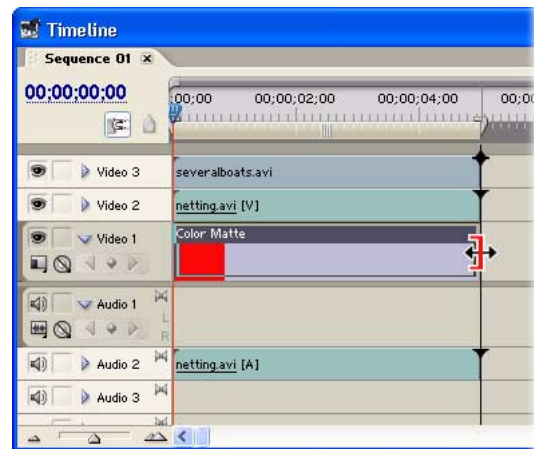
Timeline

Sequence 01 ×

00;00;00;00

00;00

00;00;02;00

00;00;04;00

00;00

Video 3

severalboats.avi

Video 2

netting.avi [V]

Video 1

Color Matte

Audio 1

L

R

Audio 2

netting.avi [A]

Audio 3